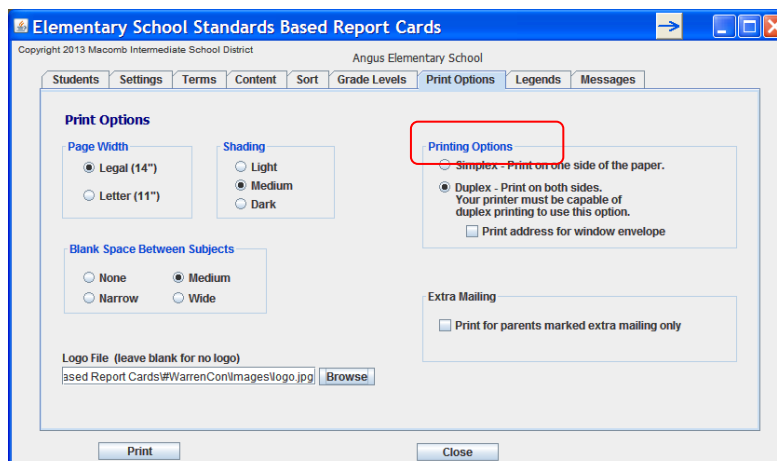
Elementary School Standards Based Report Cards

Copyright 2013 Macomb Intermediate School District

Angus Elementary School

Students | Settings | Terms | Content | Sort | Grade Levels | Print Options | Legends | Messages

Print Options

Page Width
Legal (14")
Letter (11")

Shading
Light
Medium
Dark

Printing Options
Simplex - Print on one side of the paper.
Duplex - Print on both sides. Your printer must be capable of duplex printing to use this option.
Print address for window envelope

Blank Space Between Subjects
None
Medium
Narrow
Wide

Extra Mailing
Print for parents marked extra mailing only

Logo File (leave blank for no logo)
ased Report Cards\#WarrenCon\Images\logo.jpg
Browse

Print
Close